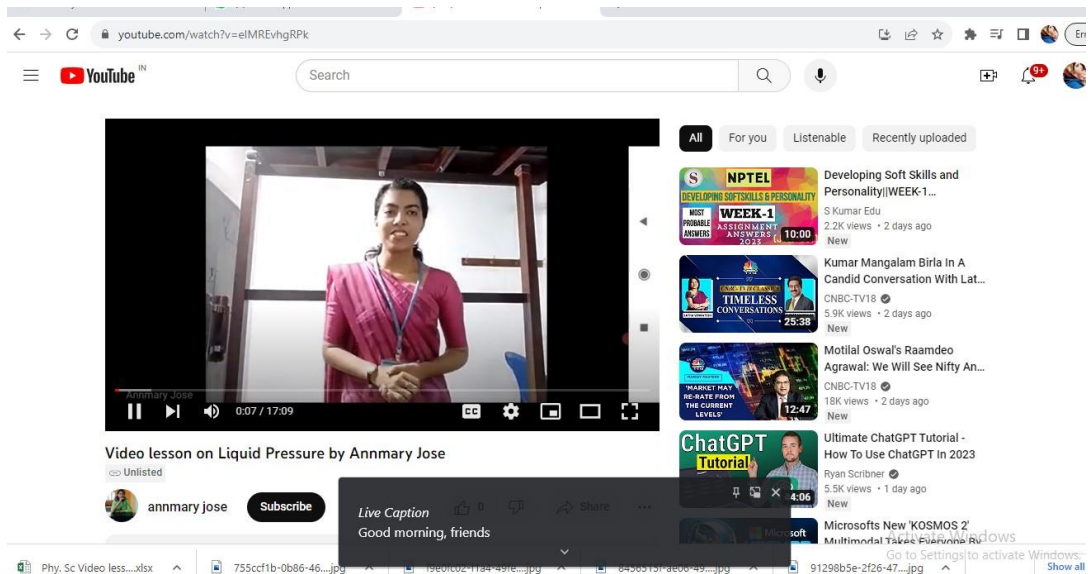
youtube.com/watch?v=eIMREvhgRPk

YouTube IN

Search

9+

Annmary Jose

0:07 / 17:09

Video lesson on Liquid Pressure by Annmary Jose

Unlisted

annmary jose

Subscribe

0

Share

Live Caption

Good morning, friends

All

For you

Listenable

Recently uploaded

NPTEL DEVELOPING SOFTSKILLS & PERSONALITY MOST PROBABLE ANSWERS WEEK-1 ASSIGNMENT ANSWERS 2023

10:00

Developing Soft Skills and Personality||WEEK-1...

S Kumar Edu

2.2K views • 2 days ago

New

TIMELESS CONVERSATIONS

25:38

Kumar Mangalam Birla In A Candid Conversation With Lat...

CNBC-TV18

5.9K views • 2 days ago

New

'MARKET MAY RE-RATE FROM THE CURRENT LEVELS'

12:47

Motilal Oswal's Raamdeo Agrawal: We Will See Nifty An...

CNBC-TV18

18K views • 2 days ago

New

ChatGPT Tutorial

4:06

Ultimate ChatGPT Tutorial - How To Use ChatGPT In 2023

Ryan Scribner

5.5K views • 1 day ago

New

Microsoft

Microsofts New 'KOSMOS 2' Multimodal Takes Everyone By...

Activate Windows

Go to Settings to activate Windows.

Phy. Sc Video less....xlsx

755ccf1b-0b86-46....jpg

19e0fc02-11a4-49fe....jpg

8456515f-ae06-49....jpg

91298b5e-2f26-47....jpg

Show all